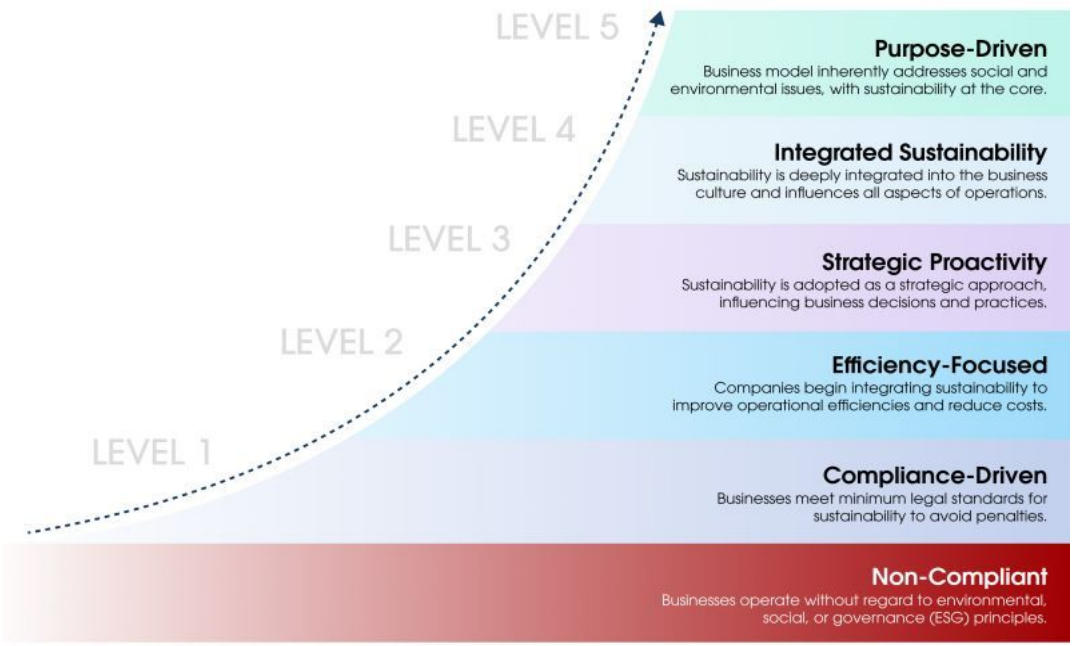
LEVEL 5

Purpose-Driven
Business model inherently addresses social and environmental issues, with sustainability at the core.

LEVEL 4

Integrated Sustainability
Sustainability is deeply integrated into the business culture and influences all aspects of operations.

LEVEL 3

Strategic Proactivity
Sustainability is adopted as a strategic approach, influencing business decisions and practices.

LEVEL 2

Efficiency-Focused
Companies begin integrating sustainability to improve operational efficiencies and reduce costs.

LEVEL 1

Compliance-Driven
Businesses meet minimum legal standards for sustainability to avoid penalties.

Non-Compliant
Businesses operate without regard to environmental, social, or governance (ESG) principles.